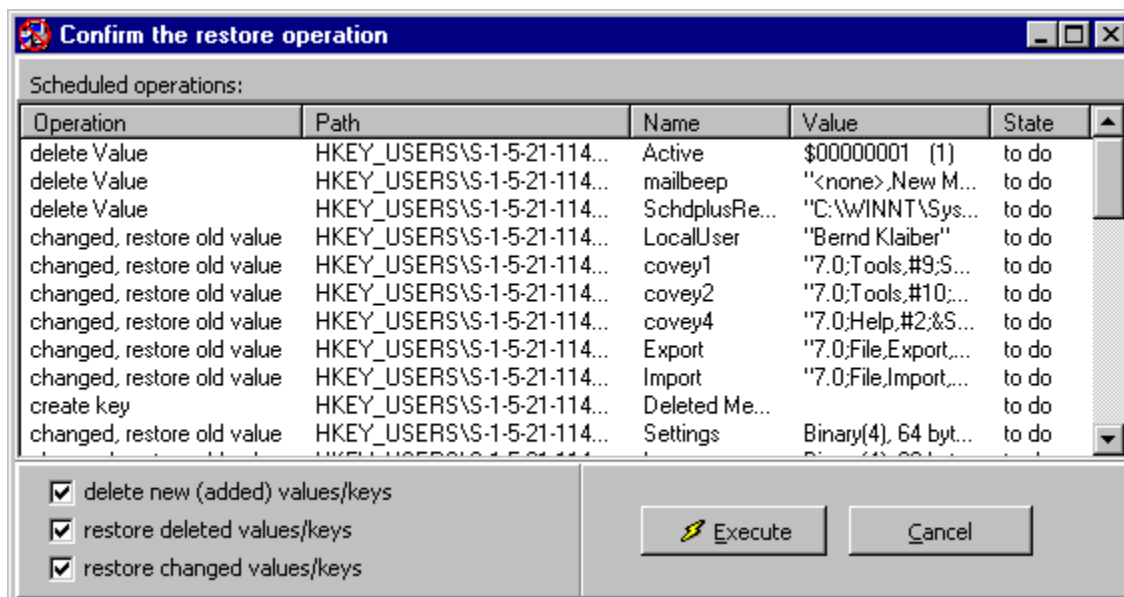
Confirm the restore operation

Scheduled operations:

| Operation | Path | Name | Value | State |
|---|---|---|---|---|
| delete Value | HKEY_USERS\S-1-5-21-114... | Active | $00000001 (1) | to do |
| delete Value | HKEY_USERS\S-1-5-21-114... | mailbeep | "<none>,New M... | to do |
| delete Value | HKEY_USERS\S-1-5-21-114... | SchdplusRe... | "C:\WINNT\Sys... | to do |
| changed, restore old value | HKEY_USERS\S-1-5-21-114... | LocalUser | "Bernd Klaiber" | to do |
| changed, restore old value | HKEY_USERS\S-1-5-21-114... | covey1 | "7.0;Tools,#9;S... | to do |
| changed, restore old value | HKEY_USERS\S-1-5-21-114... | covey2 | "7.0;Tools,#10;... | to do |
| changed, restore old value | HKEY_USERS\S-1-5-21-114... | covey4 | "7.0;Help,#2;&S... | to do |
| changed, restore old value | HKEY_USERS\S-1-5-21-114... | Export | "7.0;File,Export,... | to do |
| changed, restore old value | HKEY_USERS\S-1-5-21-114... | Import | "7.0;File,Import,... | to do |
| create key | HKEY_USERS\S-1-5-21-114... | Deleted Me... | | to do |
| changed, restore old value | HKEY_USERS\S-1-5-21-114... | Settings | Binary(4), 64 byt... | to do |
| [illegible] | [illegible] | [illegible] | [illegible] | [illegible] |

☑ delete new (added) values/keys
☑ restore deleted values/keys
☑ restore changed values/keys

Execute
Cancel